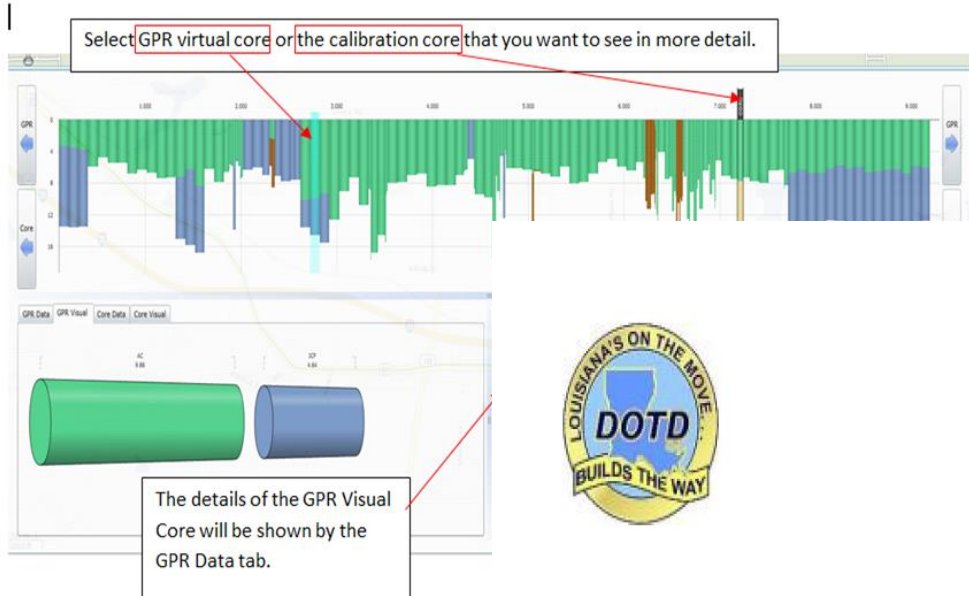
Select GPR virtual core or the calibration core that you want to see in more detail.

1.000 2.000 3.000 4.000 5.000 6.000 7.000 8.000 9.000

GPR

GPR

Core

0
4
8
12
16

GPR Data GPR Visual Core Data Core Visual

AC
9.86

2CF
4.84

The details of the GPR Visual Core will be shown by the GPR Data tab.

LOUISIANA'S ON THE MOVE...
DOTD
BUILDS THE WAY